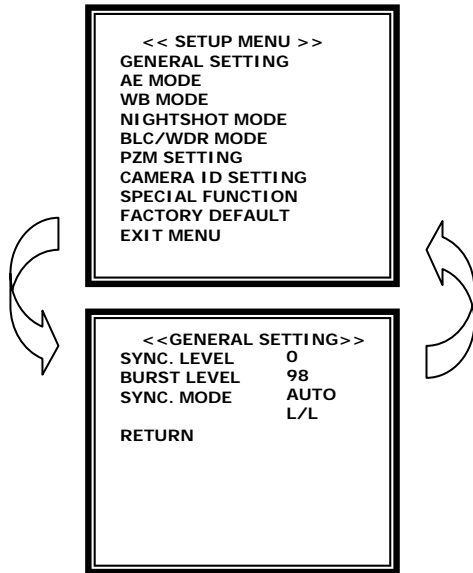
<< SETUP MENU >>
GENERAL SETTING
AE MODE
WB MODE
NIGHTSHOT MODE
BLC/WDR MODE
PZM SETTING
CAMERA ID SETTING
SPECIAL FUNCTION
FACTORY DEFAULT
EXIT MENU

<<GENERAL SETTING>>
SYNC. LEVEL 0
BURST LEVEL 98
SYNC. MODE AUTO
L/L
RETURN